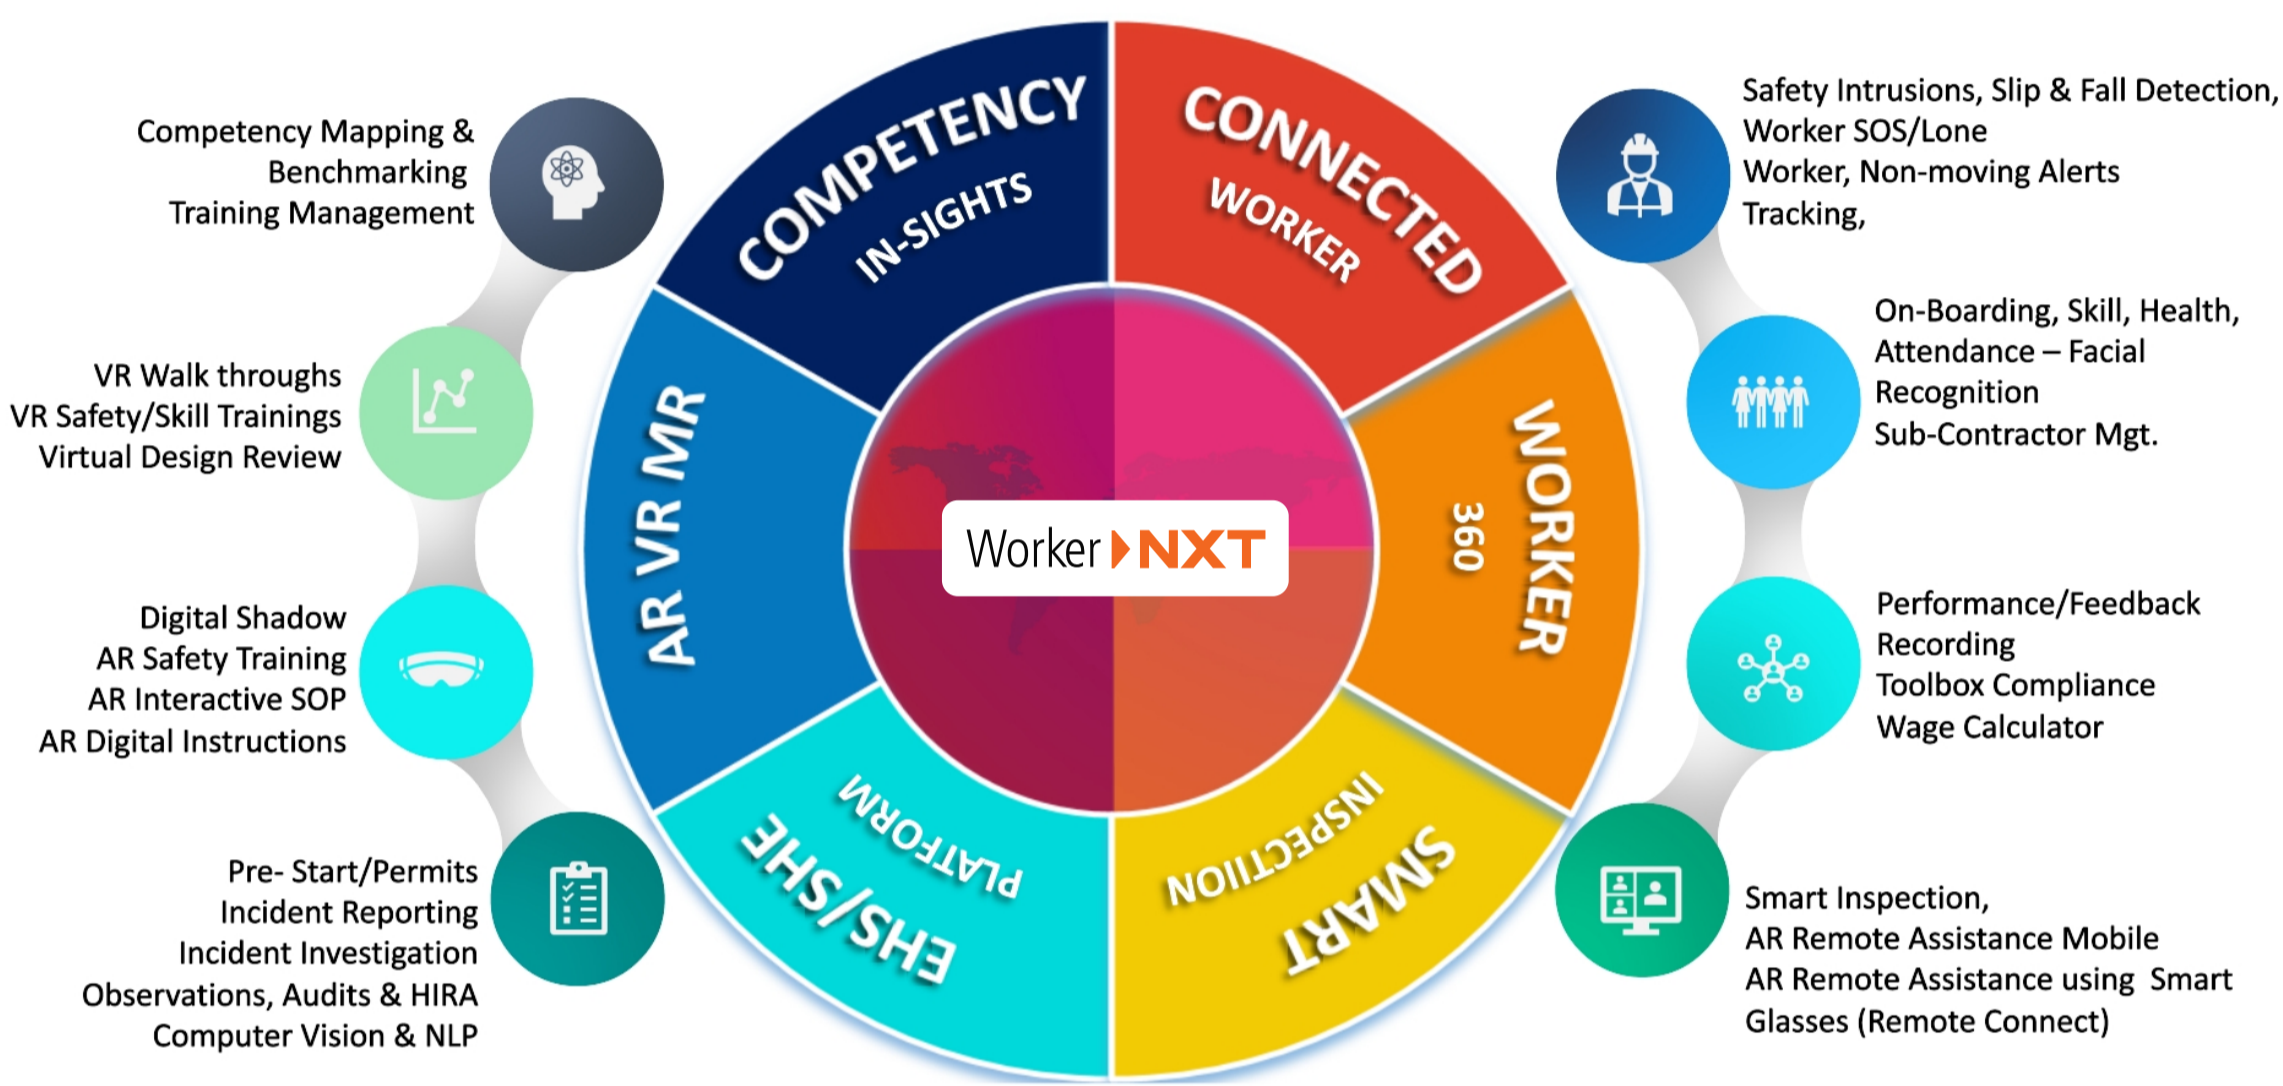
Competency Mapping & Benchmarking
Training Management

COMPETENCY
IN-SIGHTS

CONNECTED
WORKER

Safety Intrusions, Slip & Fall Detection,
Worker SOS/Lone Worker, Non-moving Alerts
Tracking,

VR Walk throughs
VR Safety/Skill Trainings
Virtual Design Review

AR VR MR

WORKER
360

On-Boarding, Skill, Health, Attendance – Facial Recognition
Sub-Contractor Mgt.

Worker NXT

Digital Shadow
AR Safety Training
AR Interactive SOP
AR Digital Instructions

Performance/Feedback Recording
Toolbox Compliance
Wage Calculator

EHS/SHE
PLATFORM

SMART
INSPECTION

Pre- Start/Permits
Incident Reporting
Incident Investigation
Observations, Audits & HIRA
Computer Vision & NLP

Smart Inspection,
AR Remote Assistance Mobile
AR Remote Assistance using Smart Glasses (Remote Connect)